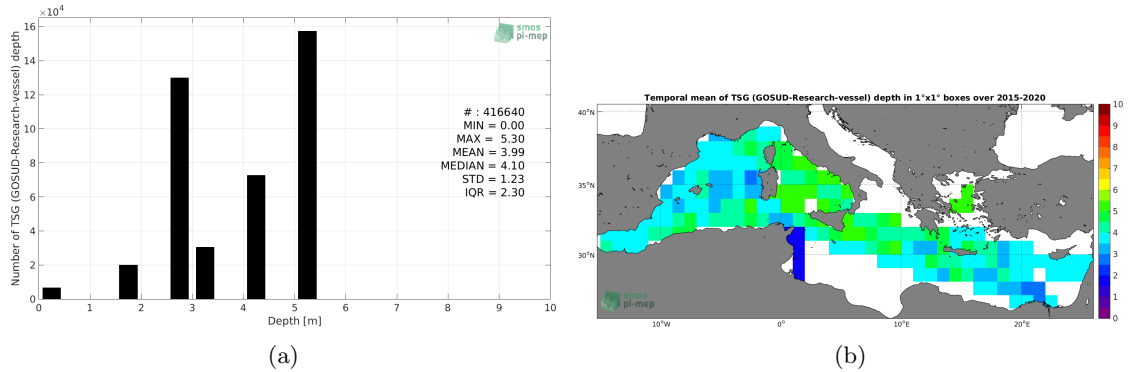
$\times10^4$
16
14
12
10
8
6
4
2
0
Number of TSG (GOSUD-Research-vessel) depth
smos pi-mep
# : 416640
MIN = 0.00
MAX = 5.30
MEAN = 3.99
MEDIAN = 4.10
STD = 1.23
IQR = 2.30
0 1 2 3 4 5 6 7 8 9 10
Depth [m]
(a)

Temporal mean of TSG (GOSUD-Research-vessel) depth in 1°x1° boxes over 2015-2020
40°N
35°N
30°N
10°W
0°
10°E
20°E
smos pi-mep
10
9
8
7
6
5
4
3
2
1
0
(b)